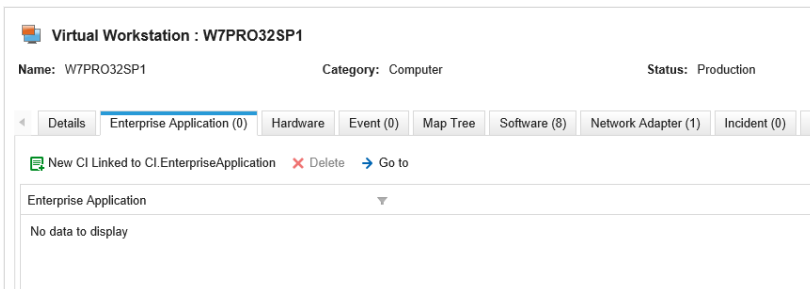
Virtual Workstation : W7PRO32SP1

Name: W7PRO32SP1

Category: Computer

Status: Production

Details | Enterprise Application (0) | Hardware | Event (0) | Map Tree | Software (8) | Network Adapter (1) | Incident (0)

New CI Linked to CI.EnterpriseApplication | Delete | Go to

Enterprise Application

No data to display